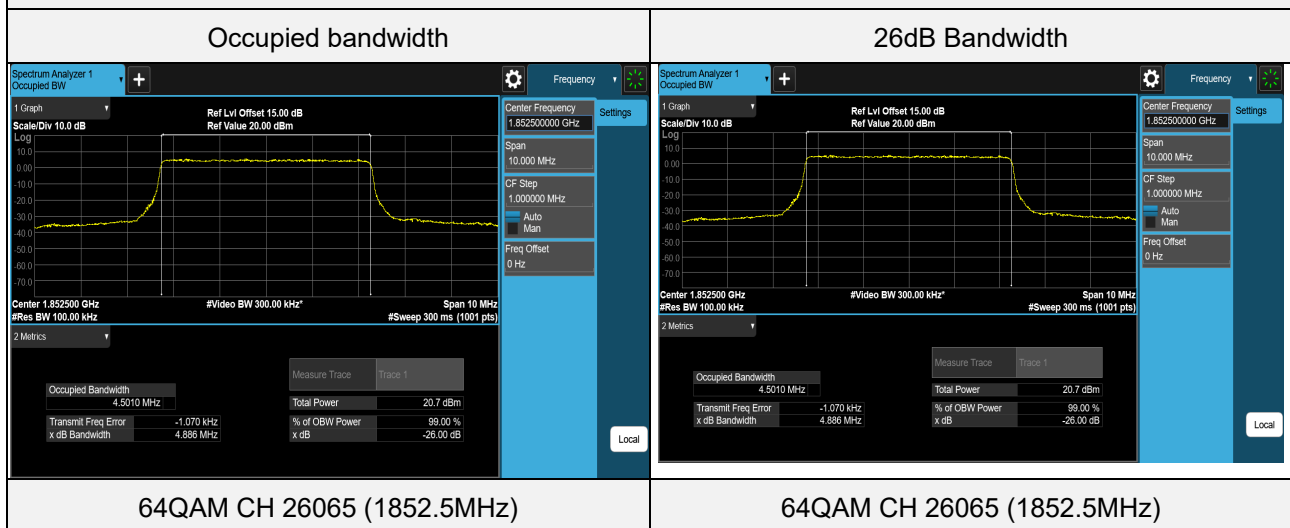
| Occupied bandwidth | 26dB Bandwidth |
|---|---|
| Spectrum Analyzer 1 Occupied BW + Frequency 1 Graph Ref Lvl Offset 15.00 dB Ref Value 20.00 dBm Scale/Div 10.0 dB Log 10.0 0.00 -10.0 -20.0 -30.0 -40.0 -50.0 -60.0 -70.0 Center 1.852500 GHz #Res BW 100.00 kHz #Video BW 300.00 kHz* Span 10 MHz #Sweep 300 ms (1001 pts) Center Frequency 1.852500000 GHz Settings Span 10.000 MHz CF Step 1.000000 MHz Auto Man Freq Offset 0 Hz 2 Metrics Occupied Bandwidth 4.5010 MHz Transmit Freq Error -1.070 kHz x dB Bandwidth 4.886 MHz Measure Trace Trace 1 Total Power 20.7 dBm % of OBW Power 99.00 % x dB -26.00 dB Local | Spectrum Analyzer 1 Occupied BW + Frequency 1 Graph Ref Lvl Offset 15.00 dB Ref Value 20.00 dBm Scale/Div 10.0 dB Log 10.0 0.00 -10.0 -20.0 -30.0 -40.0 -50.0 -60.0 -70.0 Center 1.852500 GHz #Res BW 100.00 kHz #Video BW 300.00 kHz* Span 10 MHz #Sweep 300 ms (1001 pts) Center Frequency 1.852500000 GHz Settings Span 10.000 MHz CF Step 1.000000 MHz Auto Man Freq Offset 0 Hz 2 Metrics Occupied Bandwidth 4.5010 MHz Transmit Freq Error -1.070 kHz x dB Bandwidth 4.886 MHz Measure Trace Trace 1 Total Power 20.7 dBm % of OBW Power 99.00 % x dB -26.00 dB Local |
| 64QAM CH 26065 (1852.5MHz) | 64QAM CH 26065 (1852.5MHz) |